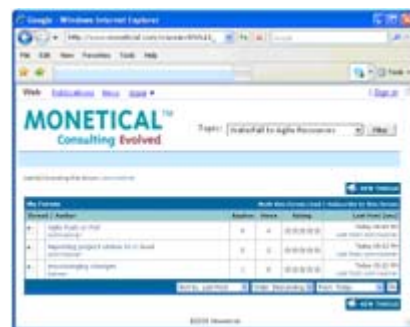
Google - Windows Internet Explorer

http://www.monetical.com/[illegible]

File Edit View Favorites Tools Help

Web Publications More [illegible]

Sign in

MONETICAL™
Consulting Evolved

Topic: Waterfall to Agile Recoveries

Filter

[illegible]

NEW THREAD

My Forums

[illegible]

| Thread / Author | Replies | Views | Rating | Last Post (Desc) |
|---|---|---|---|---|
| Agile Push or Pull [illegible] | 0 | 4 | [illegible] | Today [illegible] |
| Reporting project status in a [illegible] | 0 | 2 | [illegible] | Today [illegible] |
| Encouraging changes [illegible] | 1 | 8 | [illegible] | Today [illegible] |

Sort by Last Post | Order Descending | From Today

NEW THREAD

©2008 Monetical